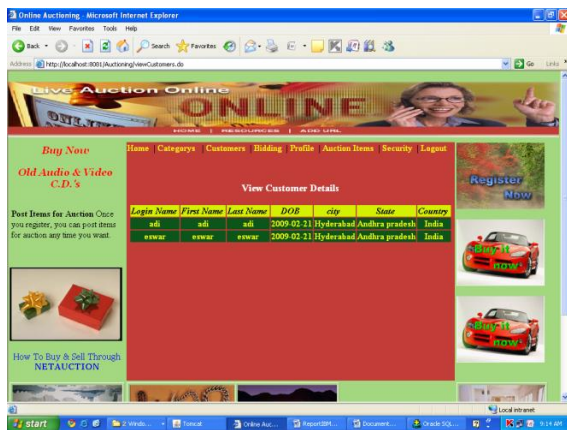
Online Auctioning - Microsoft Internet Explorer

File Edit View Favorites Tools Help

Back Search Favorites

Address http://localhost:8081/Auctioning/viewCustomers.do

Go Links

Live Auction Online

ONLINE

HOME | RESOURCES | ADD URL

Buy Now

Old Audio & Video C.D.'s

Post Items for Auction Once you register, you can post items for auction any time you want.

How To Buy & Sell Through NETAUCTION

Home Categorys Customers Bidding Profile Auction Items Security Logout

View Customer Details

| Login Name | First Name | Last Name | DOB | city | State | Country |
|---|---|---|---|---|---|---|
| adi | adi | adi | 2009-02-21 | Hyderabad | Andhra pradesh | India |
| eswar | eswar | eswar | 2009-02-21 | Hyderabad | Andhra pradesh | India |

Register Now

Buy it now

Buy it now

Local intranet

start

2 Windo...

Tomcat

Online Auc...

ReportBM...

Document...

Oracle SQL...

9:14 AM